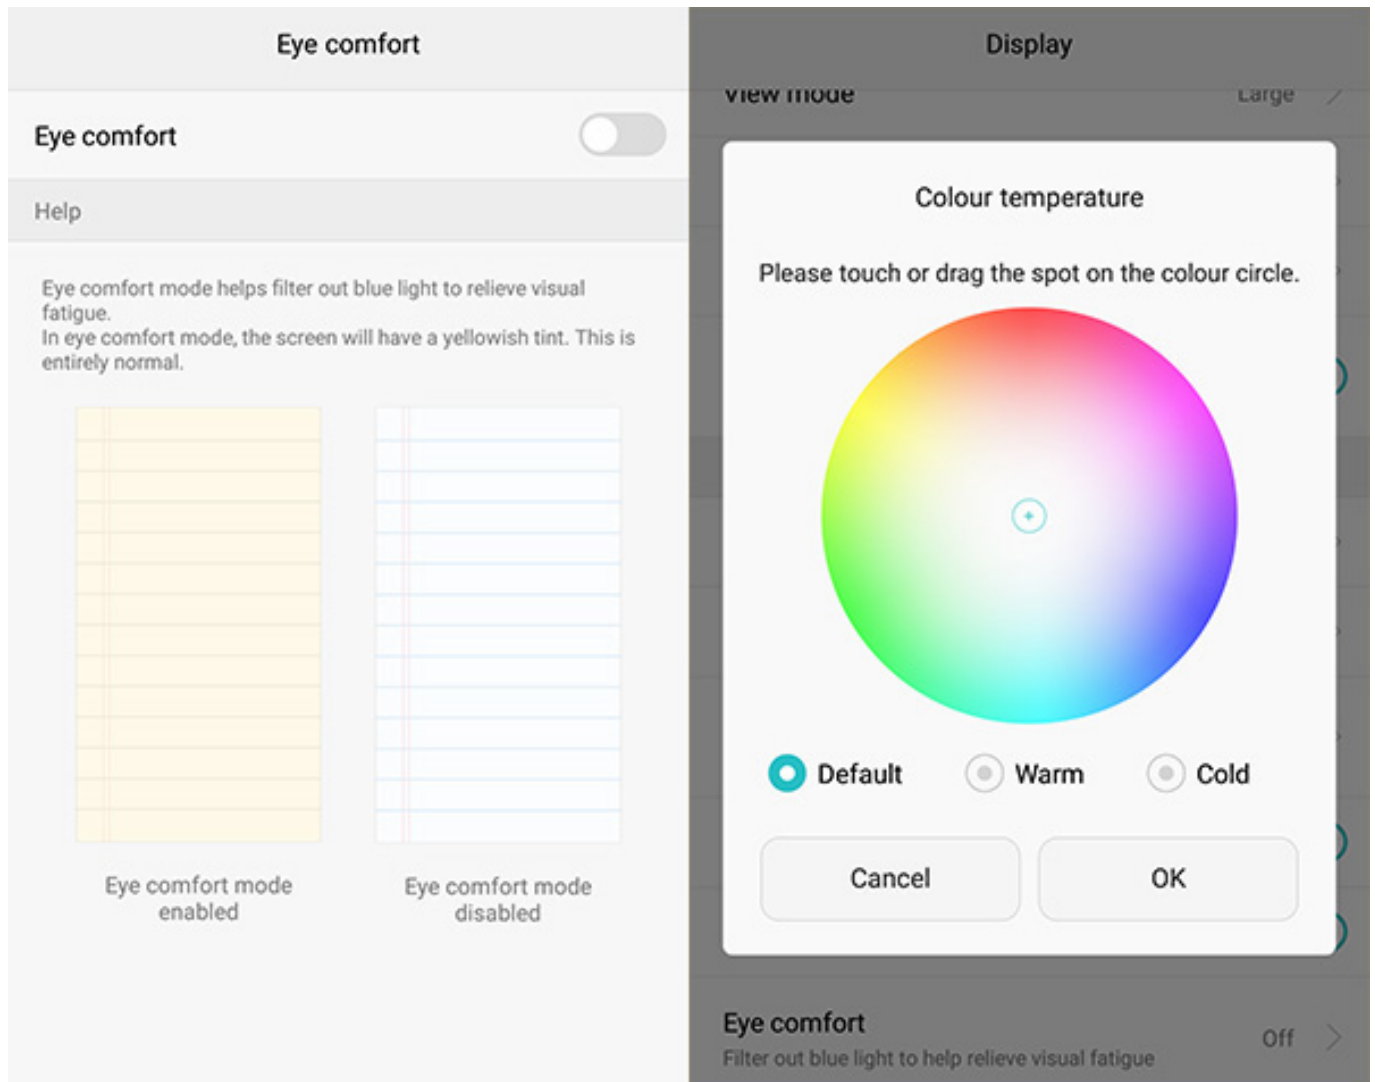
Eye comfort

Eye comfort

Help

Eye comfort mode helps filter out blue light to relieve visual fatigue.
In eye comfort mode, the screen will have a yellowish tint. This is entirely normal.

Eye comfort mode enabled

Eye comfort mode disabled

Display

View mode

Large

Colour temperature

Please touch or drag the spot on the colour circle.

Default

Warm

Cold

Cancel

OK

Eye comfort

Filter out blue light to help relieve visual fatigue

Off